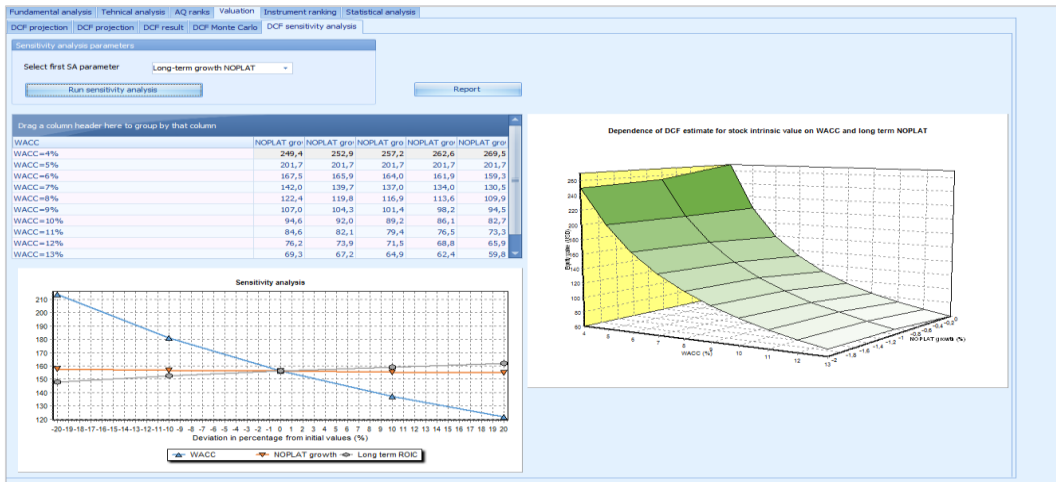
Fundamental analysis | Tehnical analysis | AQ ranks | Valuation | Instrument ranking | Statistical analysis

DCF projection | DCF projection | DCF result | DCF Monte Carlo | DCF sensitivity analysis

Sensitivity analysis parameters

Select first SA parameter Long-term growth NOPLAT

Run sensitivity analysis

Report

Drag a column header here to group by that column

| WACC | NOPLAT gro | NOPLAT gro | NOPLAT gro | NOPLAT gro | NOPLAT gro |
|---|---|---|---|---|---|
| WACC=4% | 249,4 | 252,9 | 257,2 | 262,6 | 269,5 |
| WACC=5% | 201,7 | 201,7 | 201,7 | 201,7 | 201,7 |
| WACC=6% | 167,5 | 165,9 | 164,0 | 161,9 | 159,3 |
| WACC=7% | 142,0 | 139,7 | 137,0 | 134,0 | 130,5 |
| WACC=8% | 122,4 | 119,8 | 116,9 | 113,6 | 109,9 |
| WACC=9% | 107,0 | 104,3 | 101,4 | 98,2 | 94,5 |
| WACC=10% | 94,6 | 92,0 | 89,2 | 86,1 | 82,7 |
| WACC=11% | 84,6 | 82,1 | 79,4 | 76,5 | 73,3 |
| WACC=12% | 76,2 | 73,9 | 71,5 | 68,8 | 65,9 |
| WACC=13% | 69,3 | 67,2 | 64,9 | 62,4 | 59,8 |

Sensitivity analysis

210 200 190 180 170 160 150 140 130 120

-20 -19 -18 -17 -16 -15 -14 -13 -12 -11 -10 -9 -8 -7 -6 -5 -4 -3 -2 -1 0 1 2 3 4 5 6 7 8 9 10 11 12 13 14 15 16 17 18 19 20

Deviation in percentage from initial values (%)

WACC NOPLAT growth Long term ROIC

Dependence of DCF estimate for stock intrinsic value on WACC and long term NOPLAT

260 240 220 200 180 160 140 120 100 80

4 5 6 7 8 9 10 11 12 13

WACC (%)

NOPLAT growth (%)